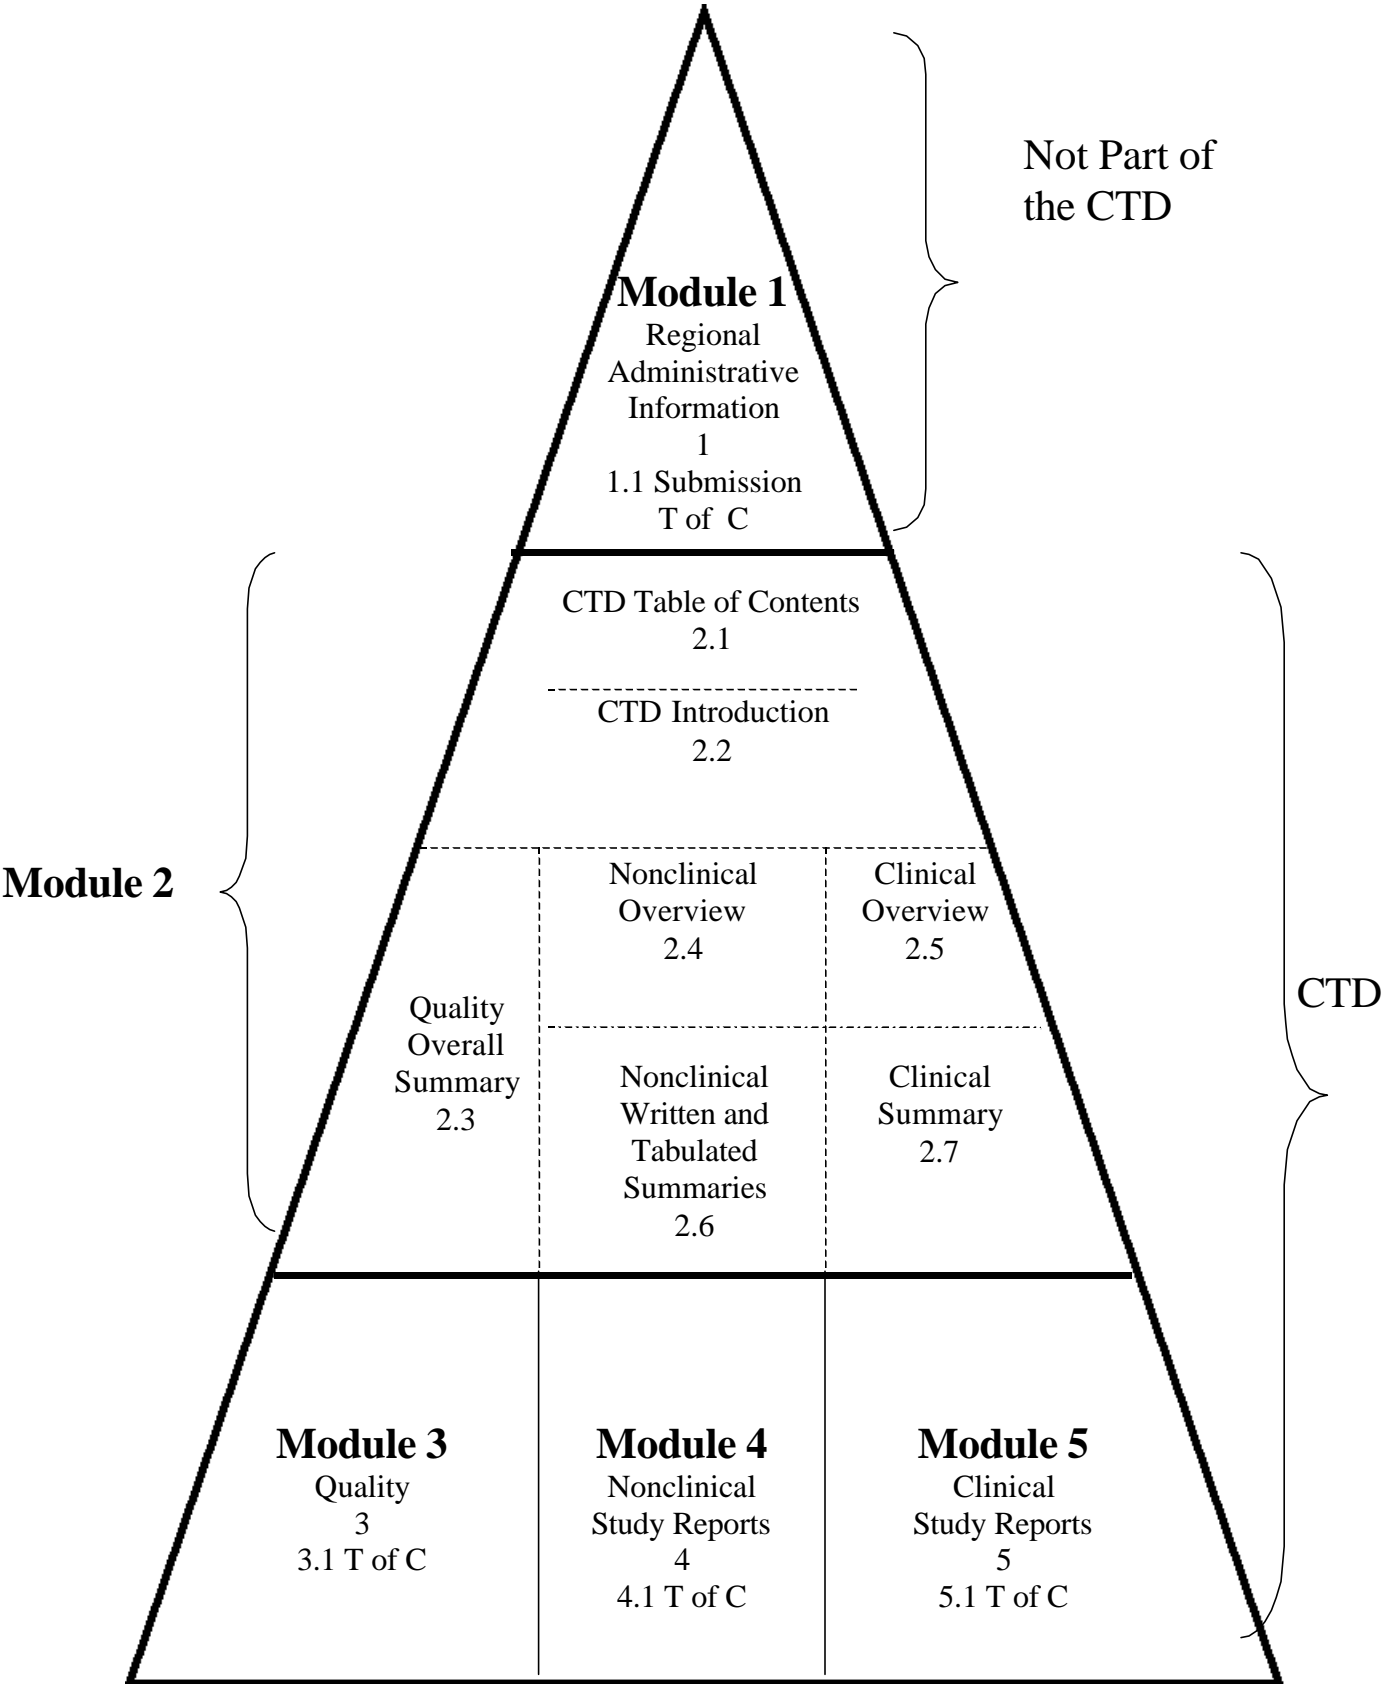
Not Part of the CTD

Module 1
Regional Administrative Information
1
1.1 Submission T of C

CTD Table of Contents
2.1

CTD Introduction
2.2

Module 2

Quality Overall Summary
2.3

Nonclinical Overview
2.4

Clinical Overview
2.5

Nonclinical Written and Tabulated Summaries
2.6

Clinical Summary
2.7

CTD

Module 3
Quality
3
3.1 T of C

Module 4
Nonclinical Study Reports
4
4.1 T of C

Module 5
Clinical Study Reports
5
5.1 T of C